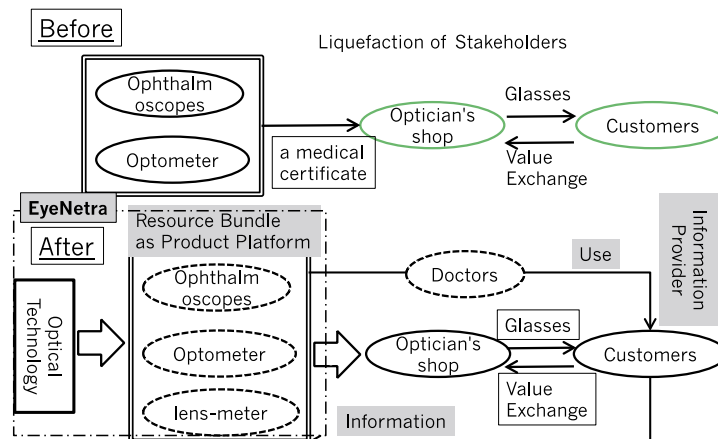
Before

Liquefaction of Stakeholders

Ophthalm oscopes

Optometer

a medical certificate

Optician's shop

Glasses

Customers

Value Exchange

EyeNetra

After

Resource Bundle as Product Platform

Optical Technology

Ophthalm oscopes

Optometer

lens-meter

Doctors

Use

Information Provider

Optician's shop

Glasses

Customers

Value Exchange

Information